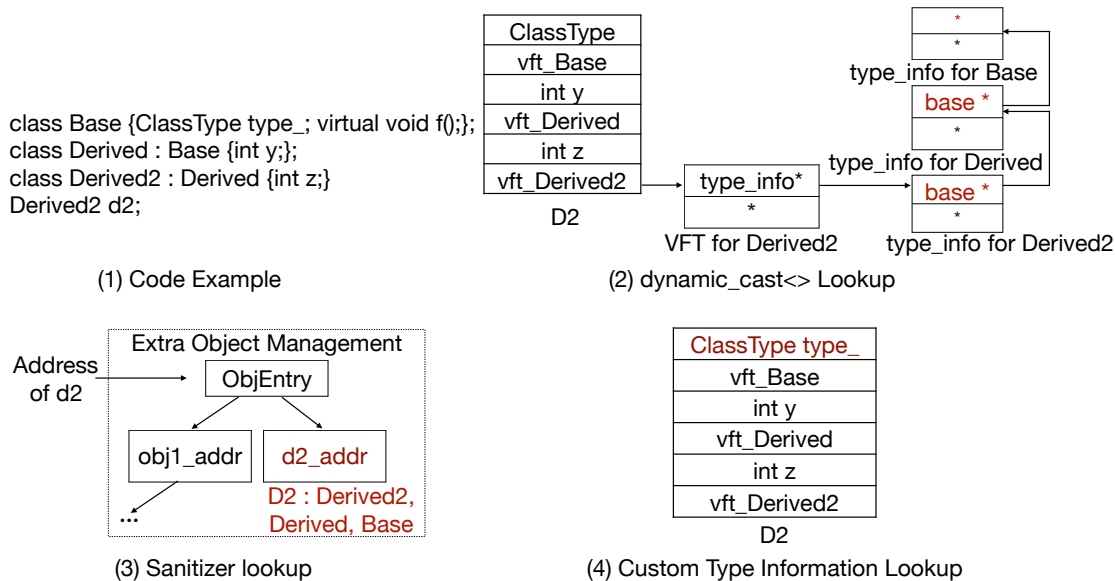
class Base {ClassType type_; virtual void f();};
class Derived : Base {int y;};
class Derived2 : Derived {int z;}
Derived2 d2;

(1) Code Example

| ClassType |
|---|
| vft_Base |
| int y |
| vft_Derived |
| int z |
| vft_Derived2 |

D2

| type_info* |
|---|
| * |

VFT for Derived2

| * |
|---|
| * |

type_info for Base

| base * |
|---|
| * |

type_info for Derived

| base * |
|---|
| * |

type_info for Derived2

(2) dynamic_cast<> Lookup

Extra Object Management

Address of d2

ObjEntry

obj1_addr

d2_addr

D2 : Derived2, Derived, Base

...

(3) Sanitizer lookup

| ClassType type_ |
|---|
| vft_Base |
| int y |
| vft_Derived |
| int z |
| vft_Derived2 |

D2

(4) Custom Type Information Lookup